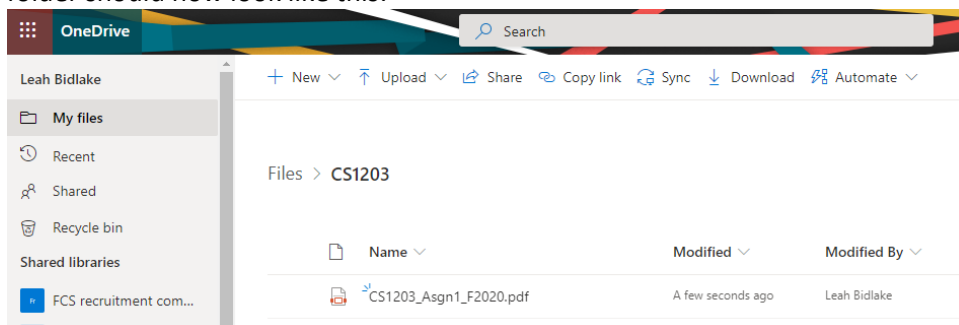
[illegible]

OneDrive

Search

Leah Bidlake

My files

Recent

Shared

Recycle bin

Shared libraries

FCS recruitment com...

+ New

Upload

Share

Copy link

Sync

Download

Automate

Files > CS1203

| Name | Modified | Modified By |
|---|---|---|
| CS1203_Asgn1_F2020.pdf | A few seconds ago | Leah Bidlake |